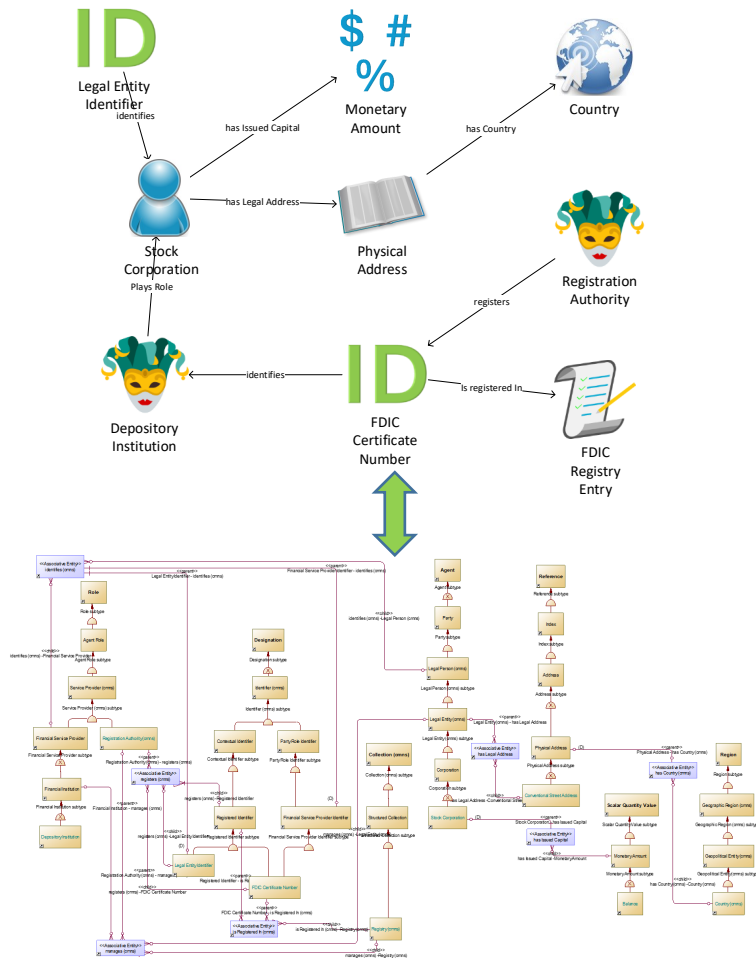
ID
Legal Entity Identifier
identifies
$ #
%
Monetary Amount
has Issued Capital
has Country
Country
has Legal Address
Stock Corporation
Physical Address
Plays Role
Registration Authority
registers
ID
identifies
Is registered In
Depository Institution
FDIC Certificate Number
FDIC Registry Entry

<<Associative Entity>> identifies (onms)
Legal Entity Identifier - identifies (onms)
Financial Service Provider Identifier - identifies (onms)
Role
Role subtype
Agent Role
Agent Role subtype
identifies (onms) - Financial Service Provider
Service Provider (onms)
Service Provider (onms) subtype
Financial Service Provider
Financial Service Provider subtype
Registration Authority (onms)
Registration Authority (onms) - registers (onms)
<<Associative Entity>> registers (onms)
Financial Institution
Financial Institution subtype
Depository Institution
Financial Institution - manages (onms)
Designation
Designation subtype
Identifier (onms)
Identifier (onms) subtype
Contextual Identifier
Contextual Identifier subtype
Party Role Identifier
Party Role Identifier subtype
registers (onms) - Registered Identifier
Registered Identifier
registers (onms) - Legal Entity Identifier
Legal Entity Identifier
Registration Authority (onms) - manages
Registered Identifier - is Re
registers (onms) - FDIC Certificate Number
FDIC Certificate Number
FDIC Certificate Number - is Registered In (onms)
<<Associative Entity>> is Registered In (onms)
is Registered In (onms) - Registry (onms)
Registry (onms)
<<Associative Entity>> manages (onms)
manages (onms) - Registry (onms)
Financial Service Provider Identifier
Financial Service Provider Identifier subtype
Agent
Agent subtype
Party
Party subtype
identifies (onms) - Legal Person (onms)
Legal Person (onms)
Legal Person (onms) subtype
Legal Entity (onms)
Legal Entity (onms) subtype
Legal Entity (onms) - has Legal Address
<<Associative Entity>> has Legal Address
Collection (onms)
Collection (onms) subtype
Structured Collection
Structured Collection subtype
Corporation
Corporation subtype
Stock Corporation
has Legal Address - Conventional Street
Stock Corporation - has Issued Capital
<<Associative Entity>> has Issued Capital
has Issued Capital - Monetary Amount
Reference
Reference subtype
Index
Index subtype
Address
Address subtype
Physical Address
Physical Address subtype
Physical Address - has Country (onms)
<<Associative Entity>> has Country (onms)
Conventional Street Address
Scalar Quantity Value
Scalar Quantity Value subtype
Monetary Amount
Monetary Amount subtype
Balance
Region
Region subtype
Geographic Region (onms)
Geographic Region (onms) subtype
Geopolitical Entity (onms)
Geopolitical Entity (onms) subtype
has Country (onms) - Country (onms)
Country (onms)